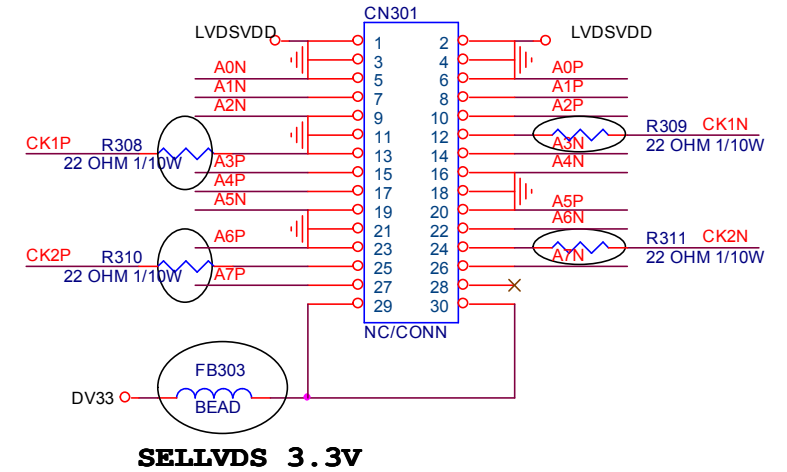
CN301

LVDSVDD

LVDSVDD

1 2
3 4
5 6
7 8
9 10
11 12
13 14
15 16
17 18
19 20
21 22
23 24
25 26
27 28
29 30

A0N
A1N
A2N
A0P
A1P
A2P

CK1P
R308
22 OHM 1/10W
A3P
A4P
A5N

R309
CK1N
A3N
22 OHM 1/10W
A4N

A5P
A6N

CK2P
R310
22 OHM 1/10W
A6P
A7P

R311
CK2N
A7N
22 OHM 1/10W

NC/CONN

FB303
BEAD
DV33

SELLVDS 3.3V